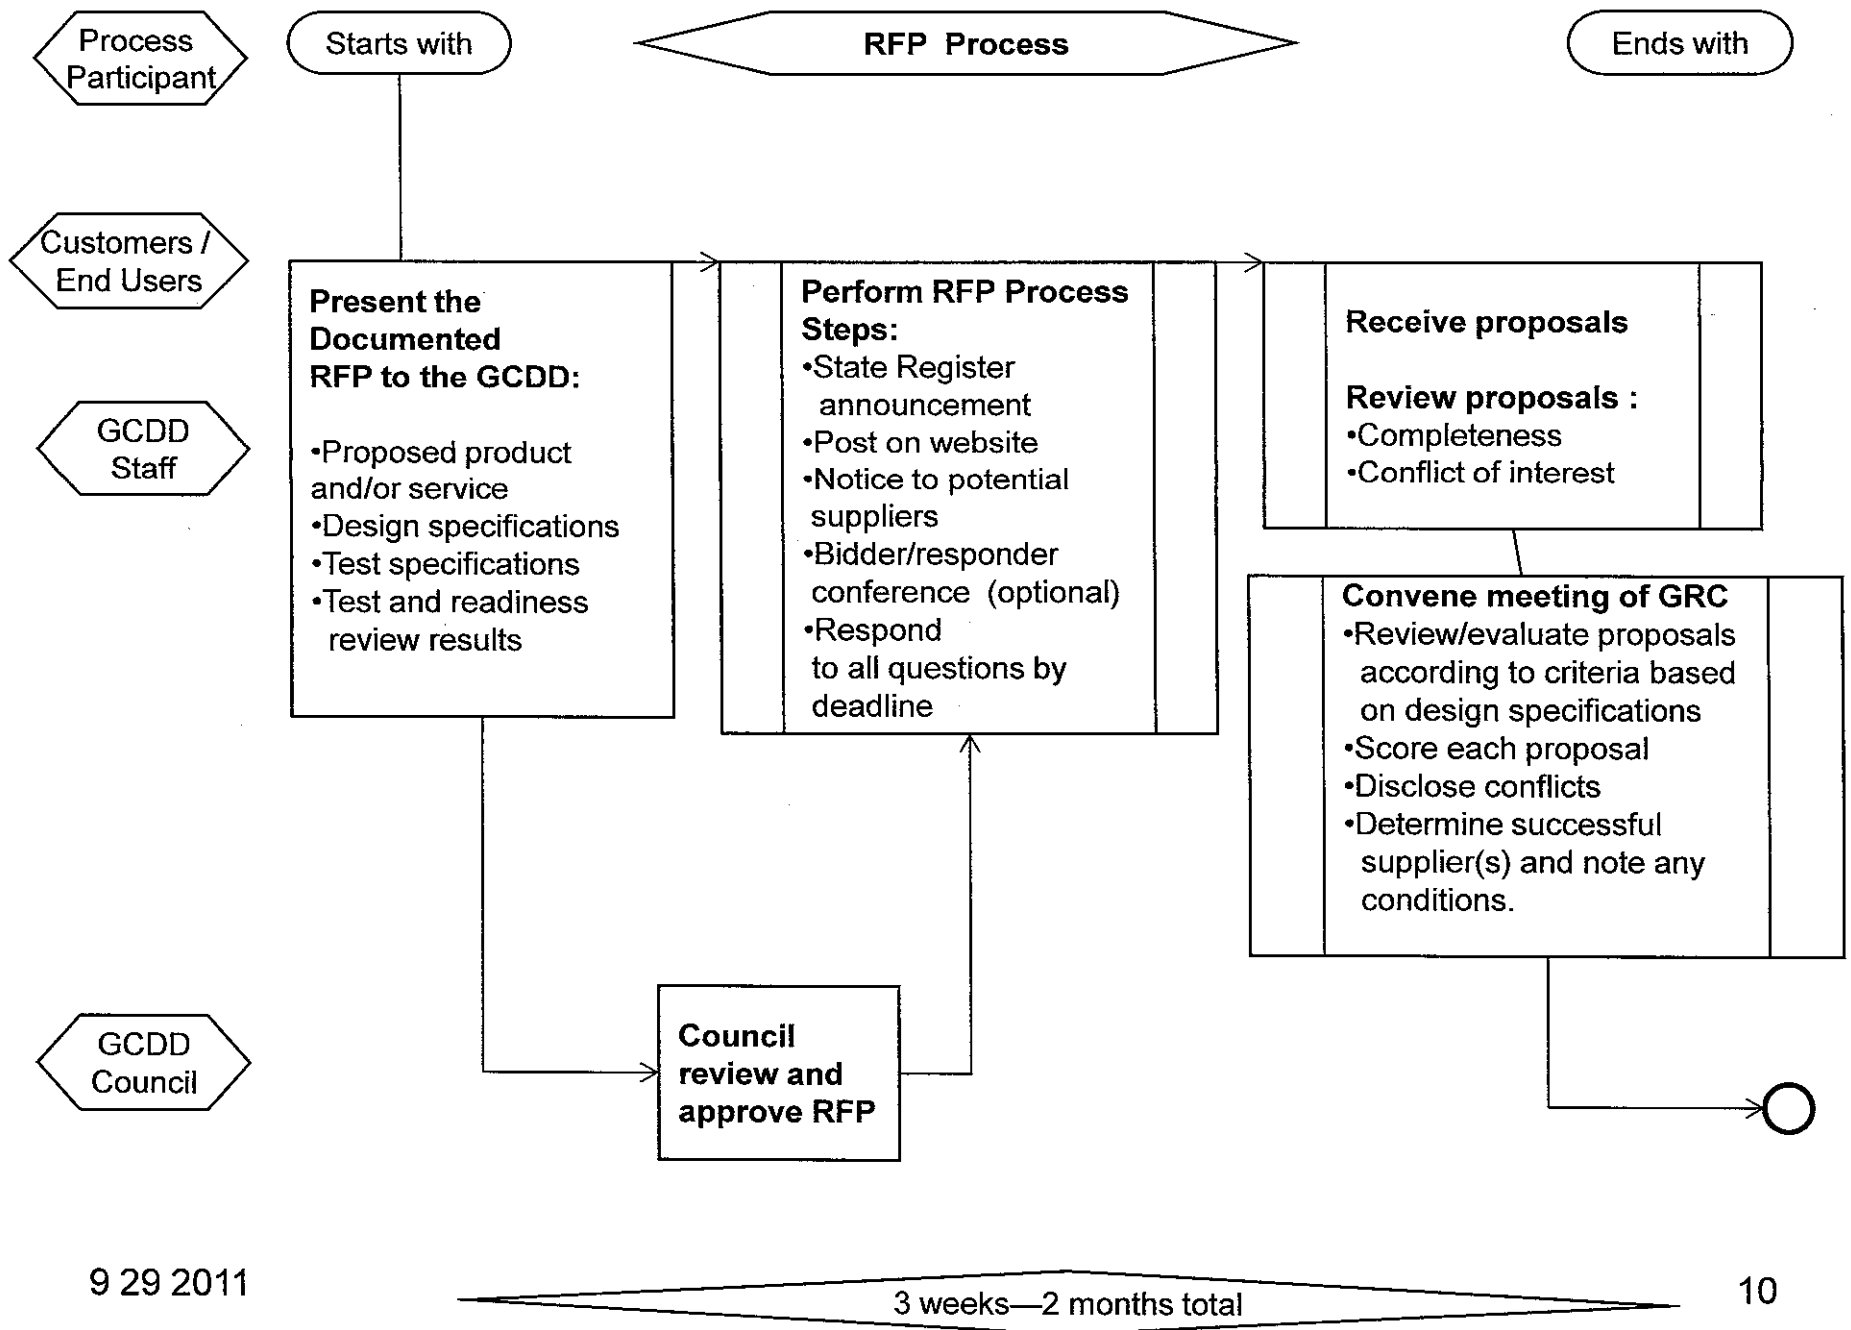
Process Participant

Starts with

RFP Process

Ends with

Customers / End Users

GCDD Staff

GCDD Council

Present the Documented RFP to the GCDD:

•Proposed product and/or service
•Design specifications
•Test specifications
•Test and readiness review results

Perform RFP Process Steps:
•State Register announcement
•Post on website
•Notice to potential suppliers
•Bidder/responder conference (optional)
•Respond to all questions by deadline

Receive proposals

Review proposals :
•Completeness
•Conflict of interest

Convene meeting of GRC
•Review/evaluate proposals according to criteria based on design specifications
•Score each proposal
•Disclose conflicts
•Determine successful supplier(s) and note any conditions.

Council review and approve RFP

9 29 2011

3 weeks—2 months total

10